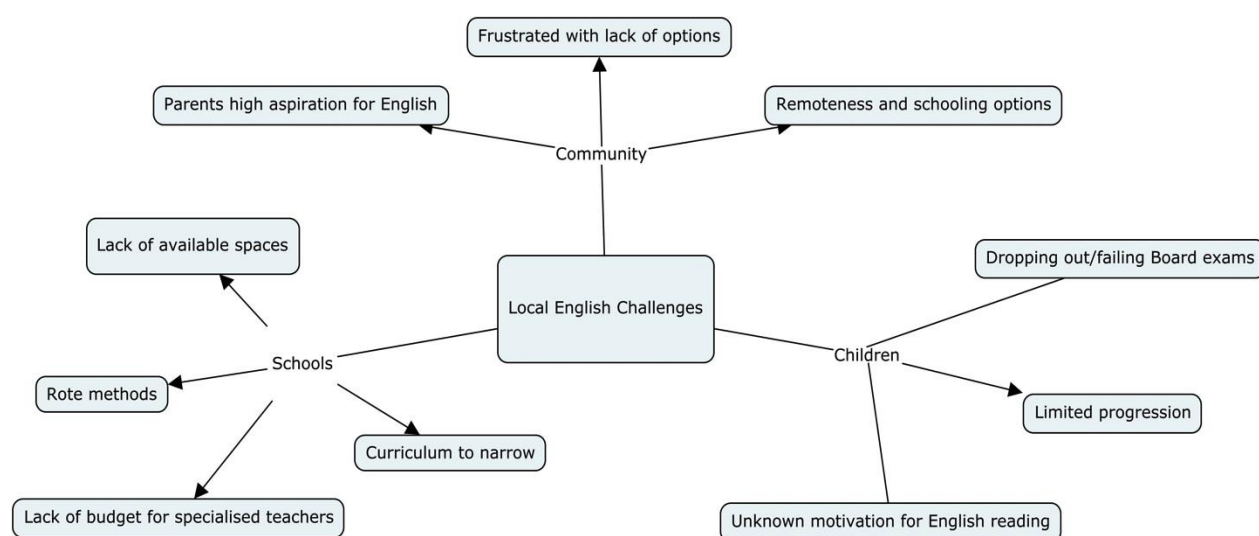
Frustrated with lack of options

Parents high aspiration for English

Remoteness and schooling options

Community

Lack of available spaces

Dropping out/failing Board exams

Local English Challenges

Schools

Children

Rote methods

Limited progression

Curriculum to narrow

Lack of budget for specialised teachers

Unknown motivation for English reading